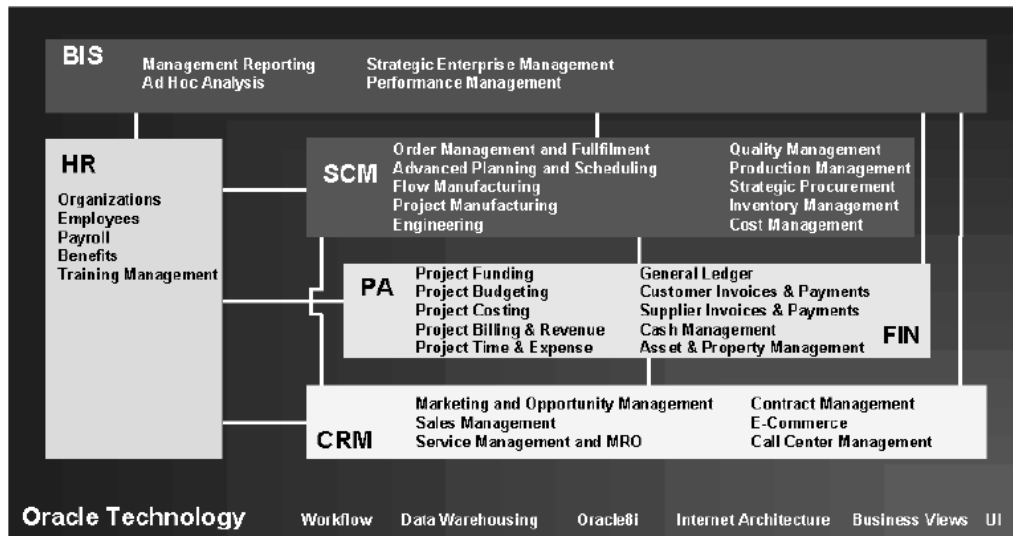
BIS
Management Reporting
Ad Hoc Analysis
Strategic Enterprise Management
Performance Management

HR
Organizations
Employees
Payroll
Benefits
Training Management

SCM
Order Management and Fullfilment
Advanced Planning and Scheduling
Flow Manufacturing
Project Manufacturing
Engineering
Quality Management
Production Management
Strategic Procurement
Inventory Management
Cost Management

PA
Project Funding
Project Budgeting
Project Costing
Project Billing & Revenue
Project Time & Expense
General Ledger
Customer Invoices & Payments
Supplier Invoices & Payments
Cash Management
Asset & Property Management
FIN

CRM
Marketing and Opportunity Management
Sales Management
Service Management and MRO
Contract Management
E-Commerce
Call Center Management

Oracle Technology
Workflow
Data Warehousing
Oracle8i
Internet Architecture
Business Views
UI